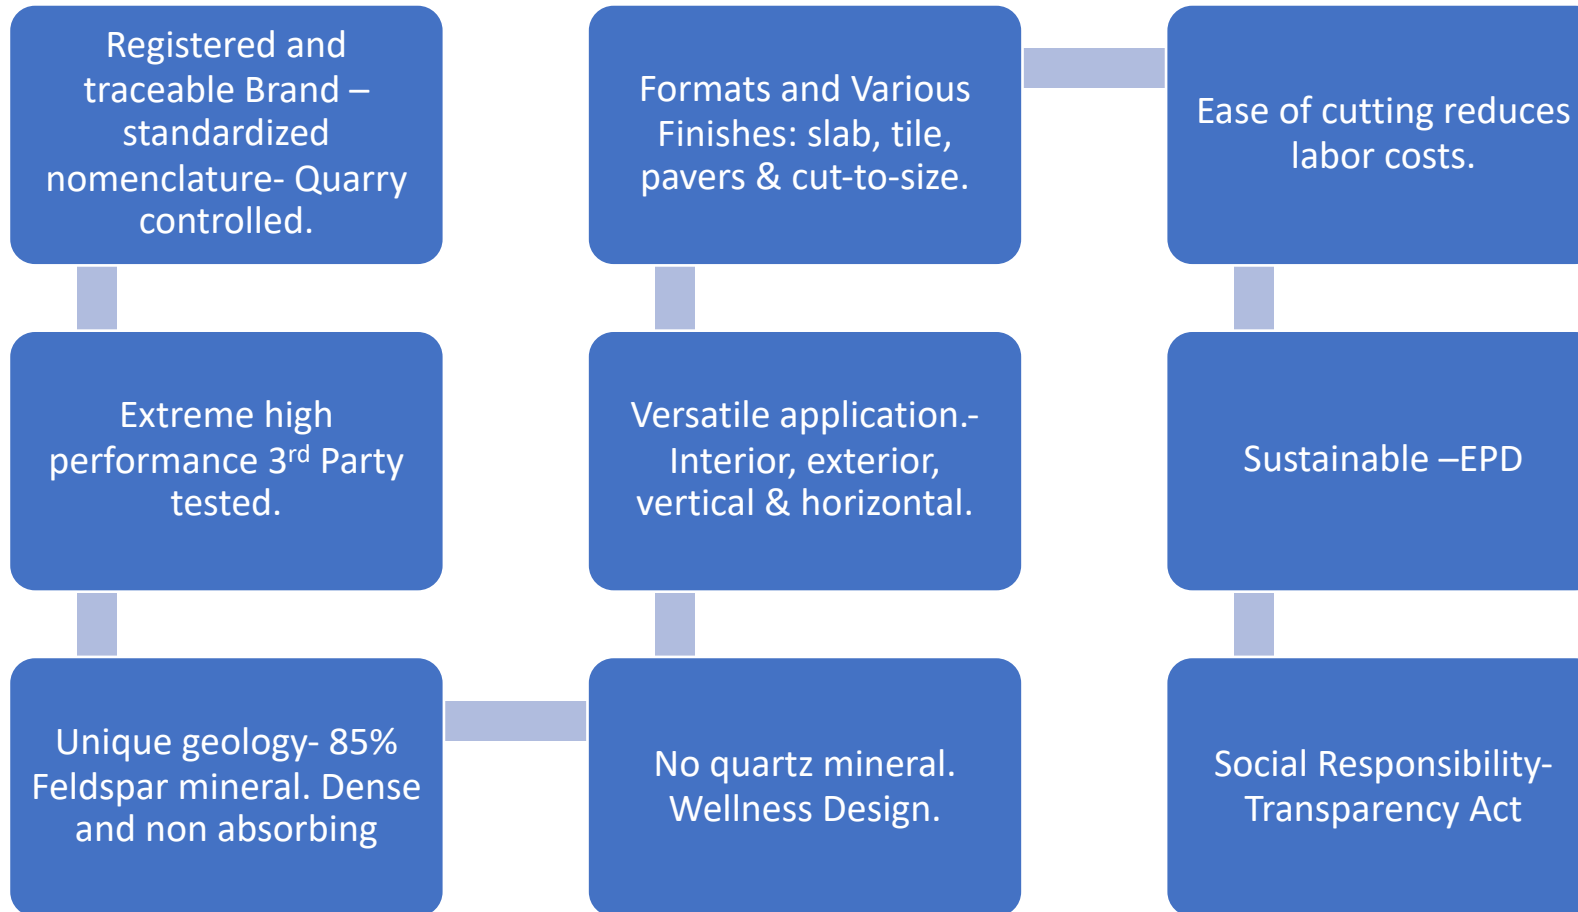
Registered and traceable Brand – standardized nomenclature- Quarry controlled.

Extreme high performance 3$^{rd}$ Party tested.

Unique geology- 85% Feldspar mineral. Dense and non absorbing

No quartz mineral. Wellness Design.

Versatile application.- Interior, exterior, vertical & horizontal.

Formats and Various Finishes: slab, tile, pavers & cut-to-size.

Ease of cutting reduces labor costs.

Sustainable –EPD

Social Responsibility- Transparency Act